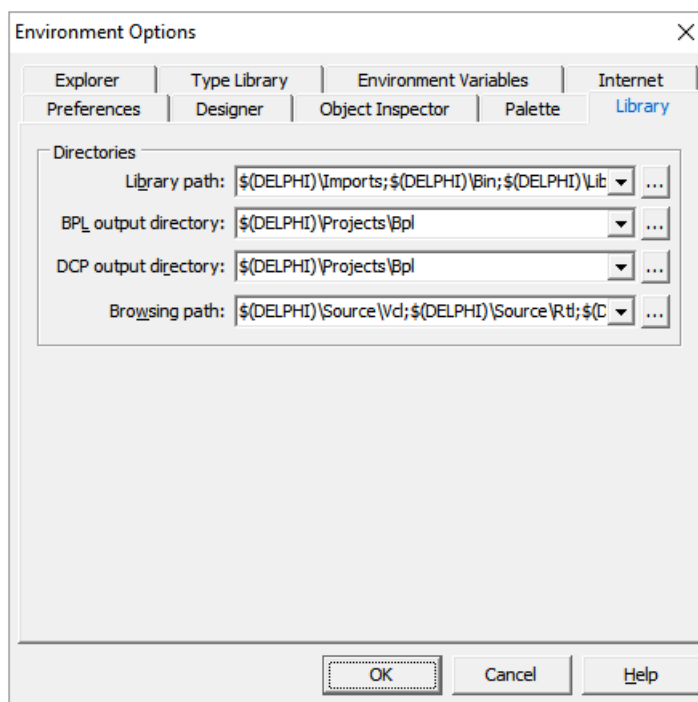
Environment Options

Explorer
Type Library
Environment Variables
Internet
Preferences
Designer
Object Inspector
Palette
Library

Directories
Library path: $(DELPHI)\Imports;$(DELPHI)\Bin;$(DELPHI)\Lib ...
BPL output directory: $(DELPHI)\Projects\Bpl ...
DCP output directory: $(DELPHI)\Projects\Bpl ...
Browsing path: $(DELPHI)\Source\Vcl;$(DELPHI)\Source\Rtl;$(D ...

OK
Cancel
Help